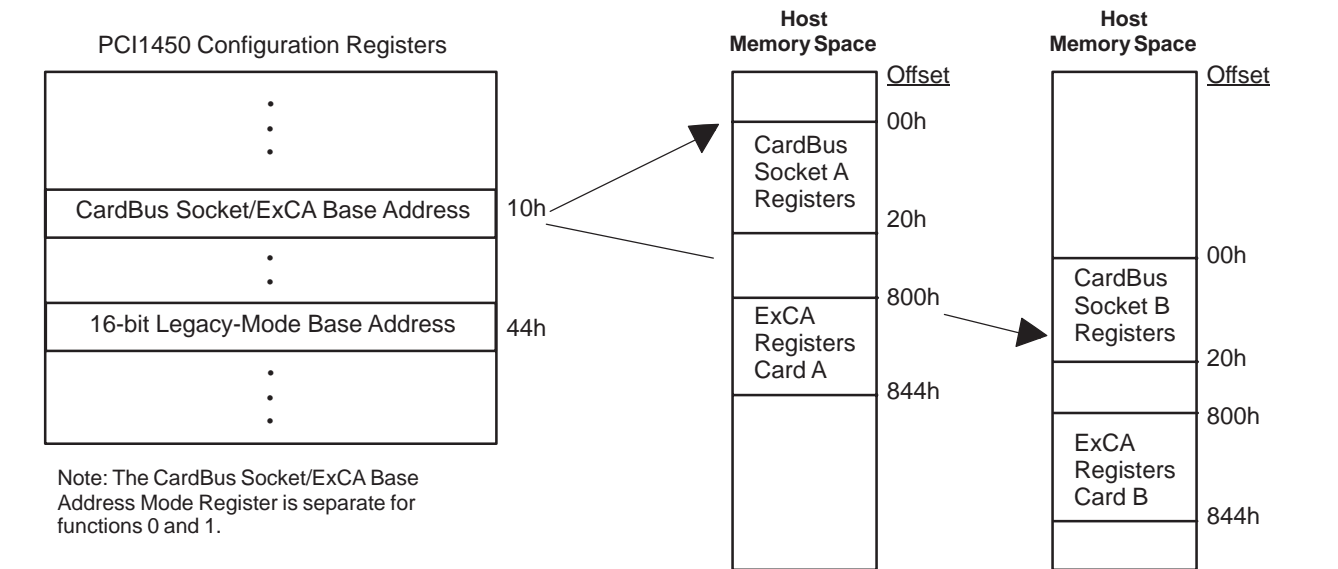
PCI1450 Configuration Registers

CardBus Socket/ExCA Base Address

10h

16-bit Legacy-Mode Base Address

44h

Note: The CardBus Socket/ExCA Base Address Mode Register is separate for functions 0 and 1.

Host
Memory Space

Offset

00h

CardBus Socket A Registers

20h

800h

ExCA Registers Card A

844h

Host
Memory Space

Offset

00h

CardBus Socket B Registers

20h

800h

ExCA Registers Card B

844h